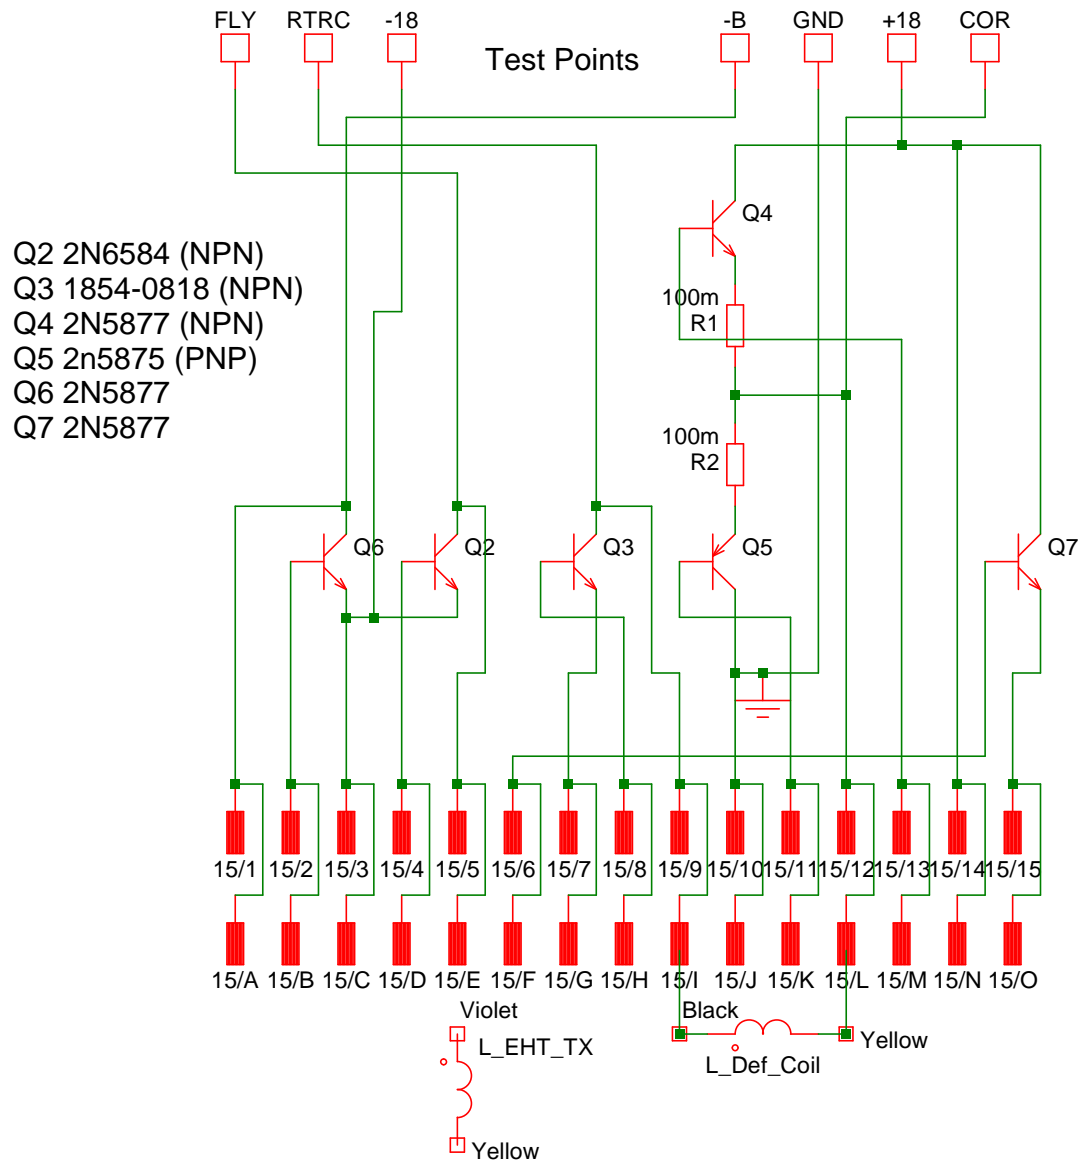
FLY RTRC -18 -B GND +18 COR

Test Points

Q2 2N6584 (NPN)
Q3 1854-0818 (NPN)
Q4 2N5877 (NPN)
Q5 2n5875 (PNP)
Q6 2N5877
Q7 2N5877

Q4
100m
R1
100m
R2
Q6 Q2 Q3 Q5 Q7

15/1 15/2 15/3 15/4 15/5 15/6 15/7 15/8 15/9 15/10 15/11 15/12 15/13 15/14 15/15

15/A 15/B 15/C 15/D 15/E 15/F 15/G 15/H 15/I 15/J 15/K 15/L 15/M 15/N 15/O

Violet
L_EHT_TX
Yellow
Black
L_Def_Coil
Yellow